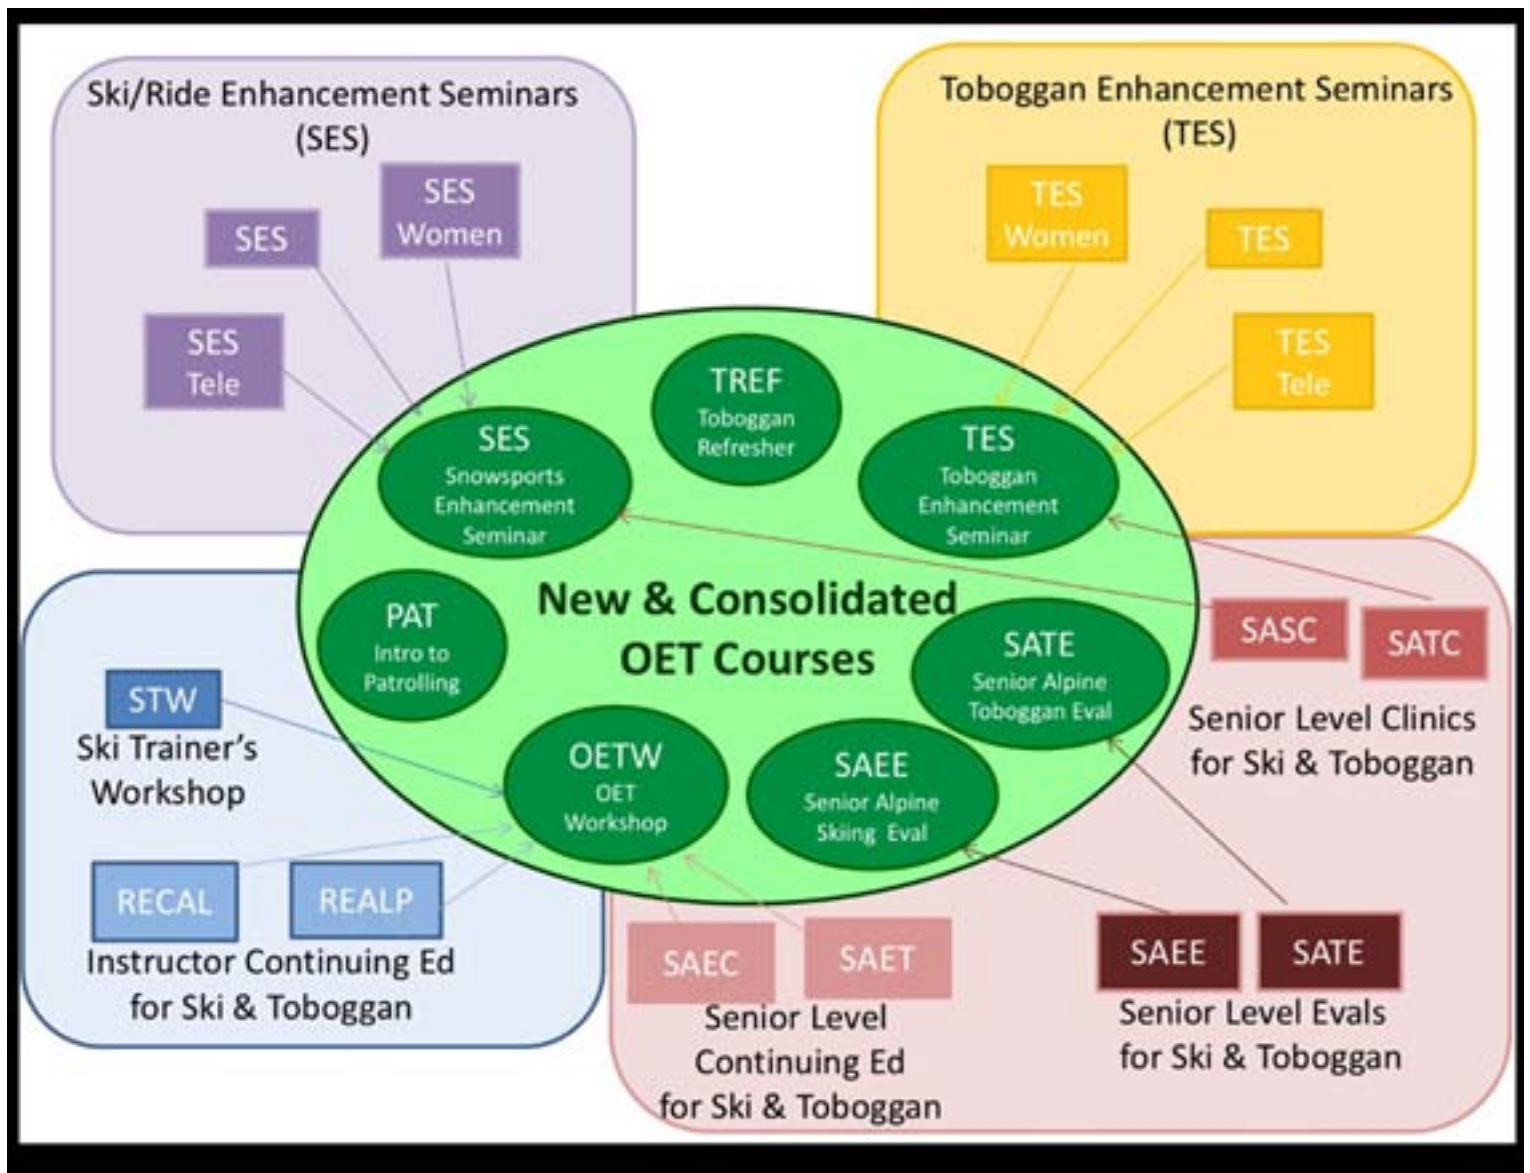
Ski/Ride Enhancement Seminars (SES)

SES

SES Women

SES Tele

Toboggan Enhancement Seminars (TES)

TES Women

TES

TES Tele

TREF
Toboggan Refresher

SES
Snowsports Enhancement Seminar

TES
Toboggan Enhancement Seminar

New & Consolidated OET Courses

PAT
Intro to Patrolling

SATE
Senior Alpine Toboggan Eval

OETW
OET Workshop

SAEE
Senior Alpine Skiing Eval

SASC

SATC

Senior Level Clinics for Ski & Toboggan

STW
Ski Trainer's Workshop

RECAL

REALP

Instructor Continuing Ed for Ski & Toboggan

SAEC

SAET

Senior Level Continuing Ed for Ski & Toboggan

SAEE

SATE

Senior Level Evals for Ski & Toboggan